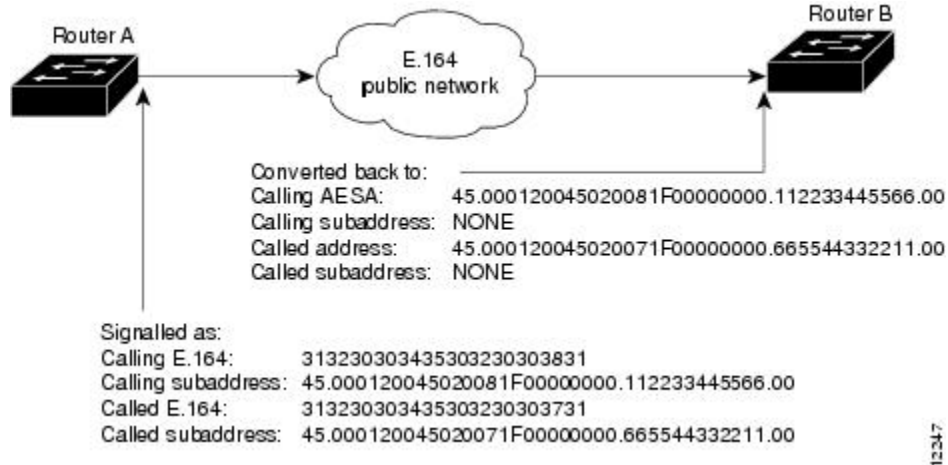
Router A

E.164
public network

Router B

Converted back to:
Calling AESA: 45.000120045020081F00000000.112233445566.00
Calling subaddress: NONE
Called address: 45.000120045020071F00000000.665544332211.00
Called subaddress: NONE

Signalled as:
Calling E.164: 31323030343530323030383 1
Calling subaddress: 45.000120045020081F00000000.112233445566.00
Called E.164: 3132303034353032303037 31
Called subaddress: 45.000120045020071F00000000.665544332211.00

12247